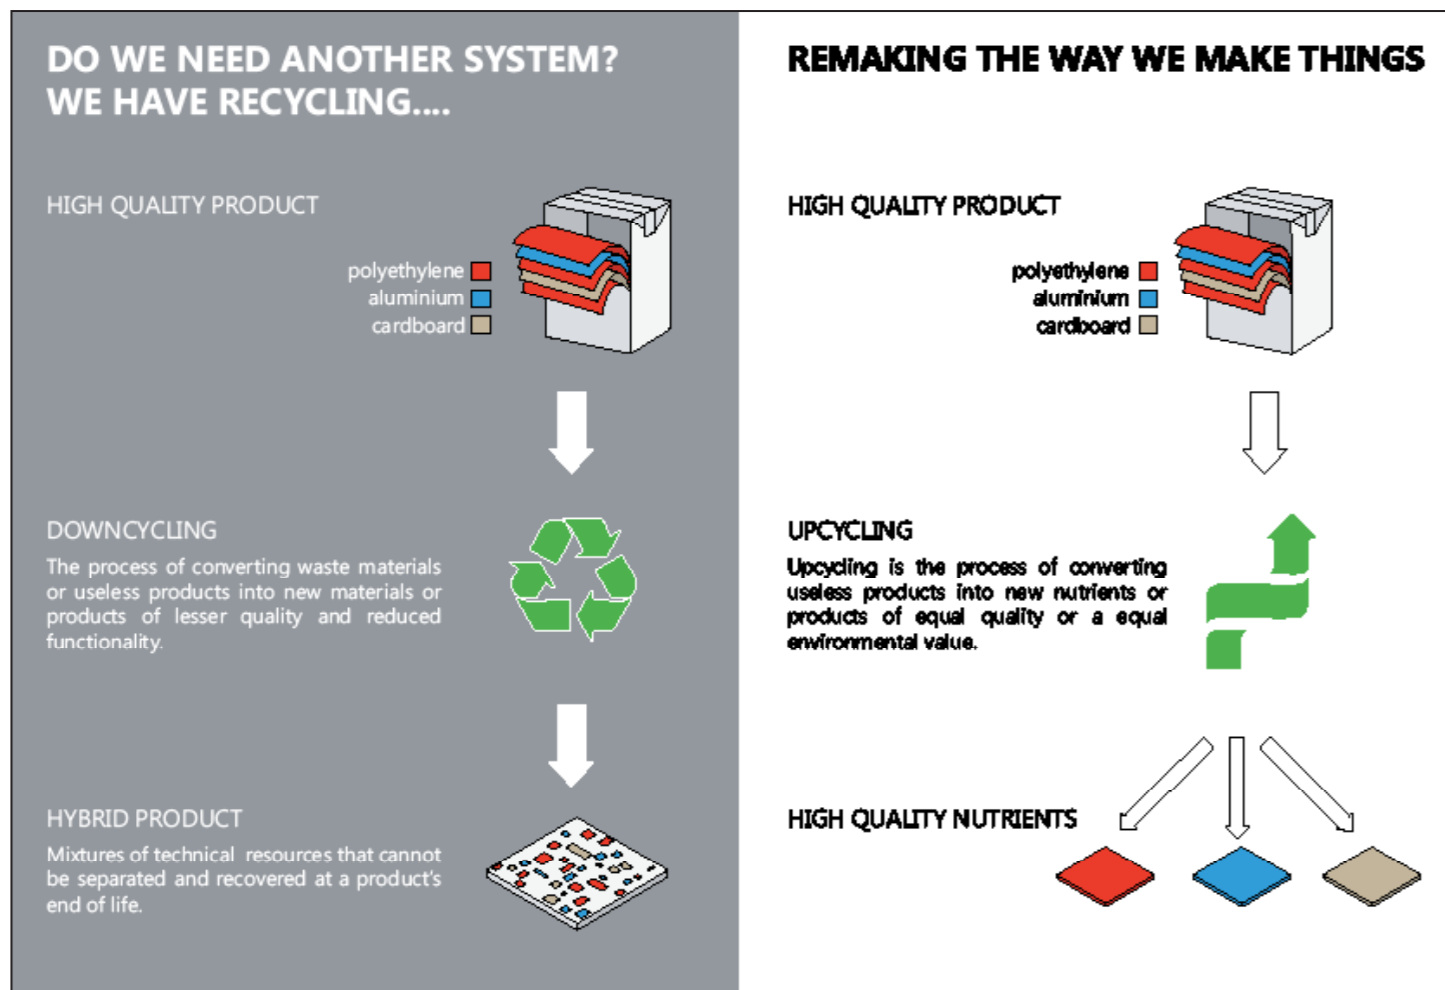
DO WE NEED ANOTHER SYSTEM?
WE HAVE RECYCLING....

HIGH QUALITY PRODUCT

polyethylene
aluminium
cardboard

DOWNCYCLING

The process of converting waste materials or useless products into new materials or products of lesser quality and reduced functionality.

HYBRID PRODUCT

Mixtures of technical resources that cannot be separated and recovered at a product's end of life.

REMAKING THE WAY WE MAKE THINGS

HIGH QUALITY PRODUCT

polyethylene
aluminium
cardboard

UPCYCLING

Upcycling is the process of converting useless products into new nutrients or products of equal quality or a equal environmental value.

HIGH QUALITY NUTRIENTS